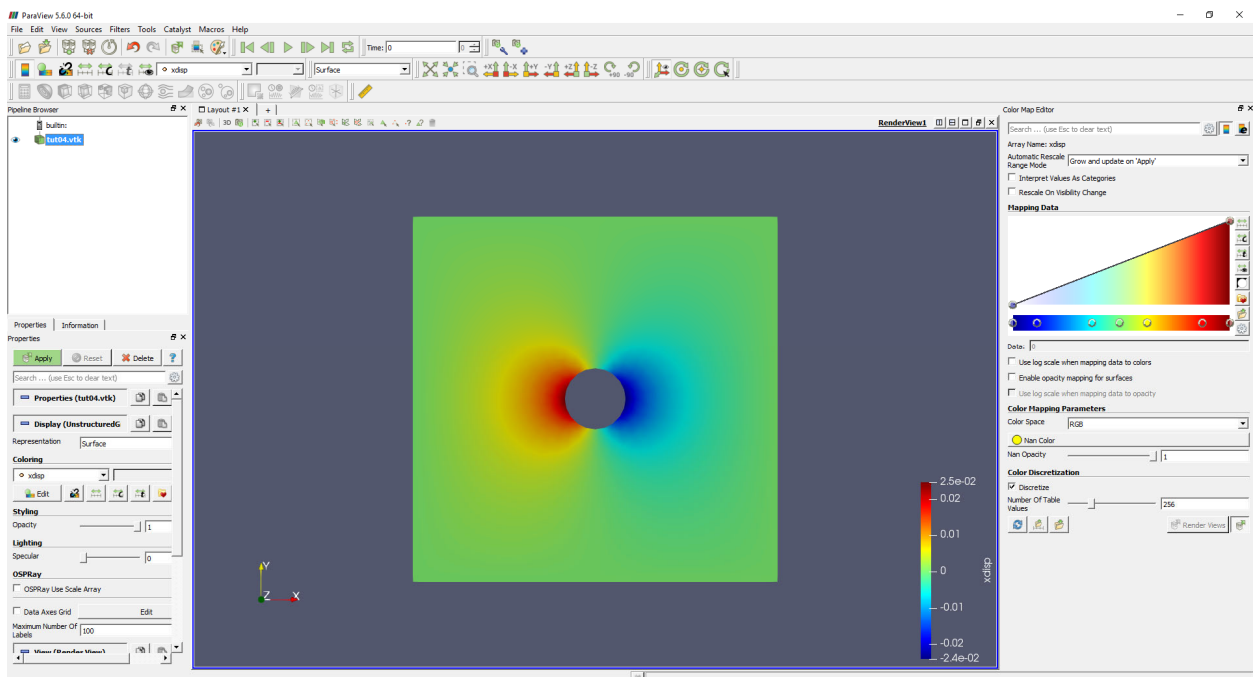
ParaView 5.6.0 64-bit

File Edit View Sources Filters Tools Catalyst Macros Help

Time: 0

xdisp

Surface

Pipeline Browser

builtin:

tut04.vtk

Layout #1

3D

RenderView1

Properties Information

Properties

Apply Reset Delete ?

Search ... (use Esc to clear text)

Properties (tut04.vtk)

Display (UnstructuredG

Representation Surface

Coloring

xdisp

Edit

Styling

Opacity 1

Lighting

Specular 0

OSPRay

OSPRay Use Scale Array

Data Axes Grid Edit

Maximum Number Of Labels 100

View (Render View)

Y

Z X

2.5e-02
0.02
0.01
0
-0.01
-0.02
-2.4e-02

xdisp

Color Map Editor

Search ... (use Esc to clear text)

Array Name: xdisp

Automatic Rescale Range Mode Grow and update on 'Apply'

Interpret Values As Categories

Rescale On Visibility Change

Mapping Data

Data: 0

Use log scale when mapping data to colors

Enable opacity mapping for surfaces

Use log scale when mapping data to opacity

Color Mapping Parameters

Color Space RGB

Nan Color

Nan Opacity 1

Color Discretization

Discretize

Number Of Table Values 256

Render Views